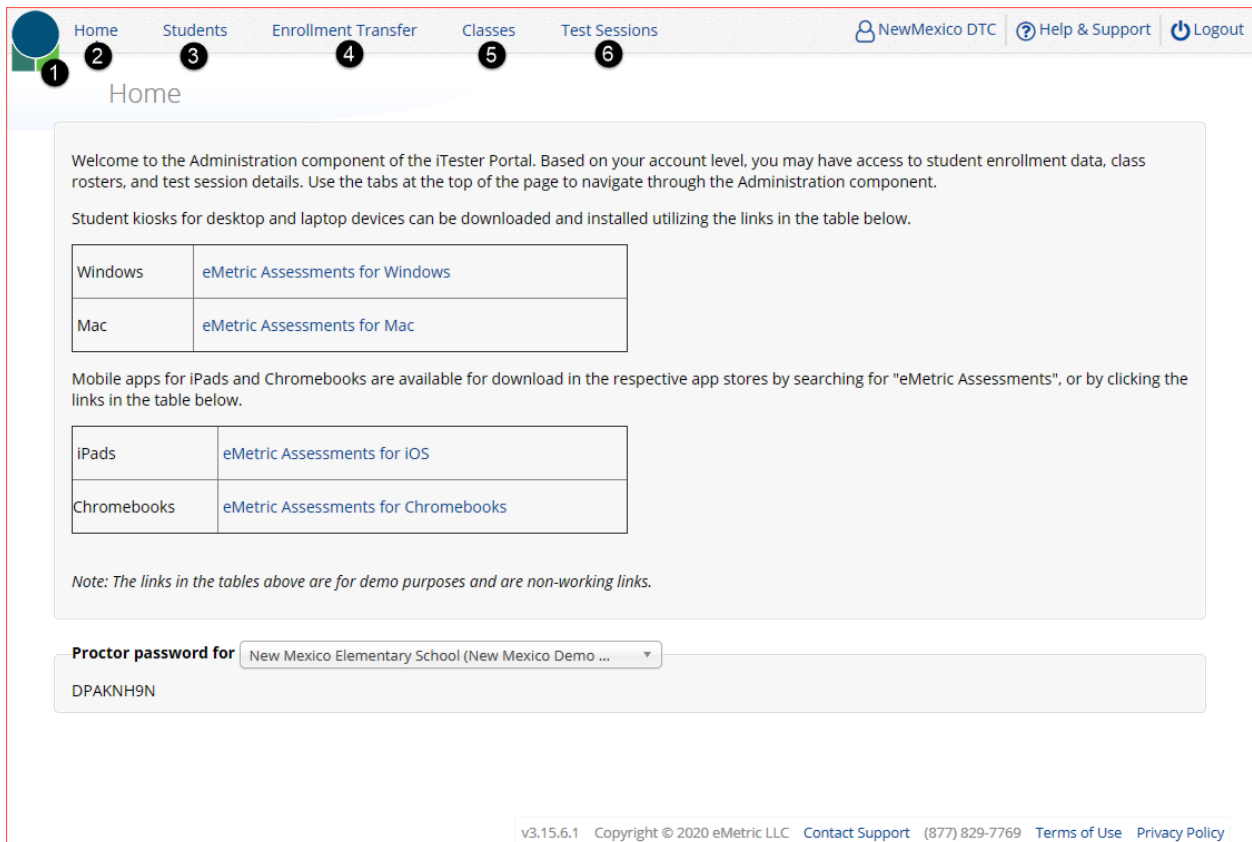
Home Students Enrollment Transfer Classes Test Sessions NewMexico DTC Help & Support Logout

1 2 3 4 5 6

Home

Welcome to the Administration component of the iTester Portal. Based on your account level, you may have access to student enrollment data, class rosters, and test session details. Use the tabs at the top of the page to navigate through the Administration component.

Student kiosks for desktop and laptop devices can be downloaded and installed utilizing the links in the table below.

| Windows | eMetric Assessments for Windows |
|---|---|
| Mac | eMetric Assessments for Mac |

Mobile apps for iPads and Chromebooks are available for download in the respective app stores by searching for "eMetric Assessments", or by clicking the links in the table below.

| iPads | eMetric Assessments for iOS |
|---|---|
| Chromebooks | eMetric Assessments for Chromebooks |

Note: The links in the tables above are for demo purposes and are non-working links.

Proctor password for New Mexico Elementary School (New Mexico Demo ...

DPAKNH9N

v3.15.6.1 Copyright © 2020 eMetric LLC Contact Support (877) 829-7769 Terms of Use Privacy Policy